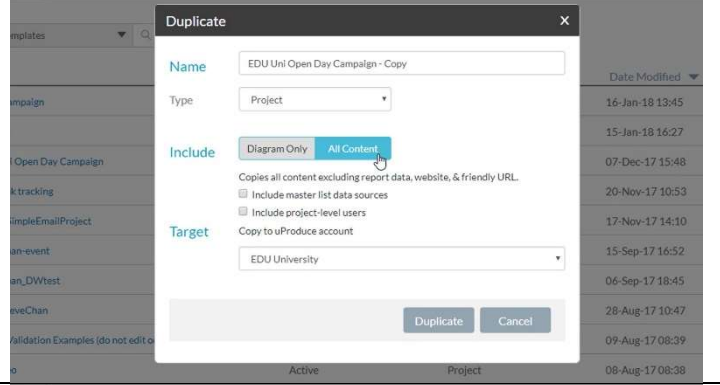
mplates

Date Modified

mpaign
16-Jan-18 13:45
15-Jan-18 16:27
Open Day Campaign
07-Dec-17 15:48
k tracking
20-Nov-17 10:53
SimpleEmailProject
17-Nov-17 14:10
an-event
15-Sep-17 16:52
an_DWtest
06-Sep-17 18:45
eveChan
28-Aug-17 10:47
Validation Examples (do not edit o
09-Aug-17 08:39
Active
Project
08-Aug-17 08:38

Duplicate

Name
EDU Uni Open Day Campaign - Copy

Type
Project

Include
Diagram Only
All Content
Copies all content excluding report data, website, & friendly URL.
Include master list data sources
Include project-level users

Target
Copy to uProduce account
EDU University

Duplicate
Cancel